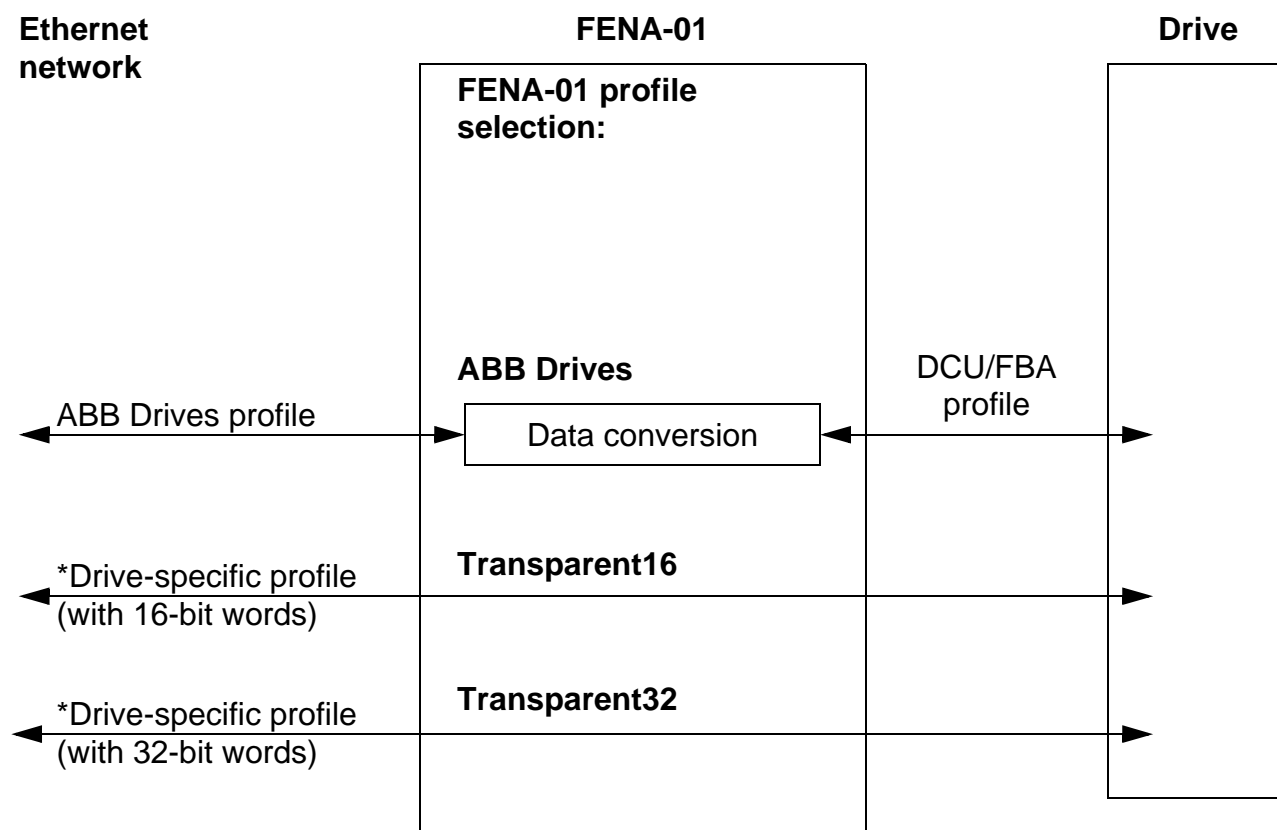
Ethernet network

FENA-01

Drive

FENA-01 profile selection:

ABB Drives

DCU/FBA profile

ABB Drives profile

Data conversion

*Drive-specific profile (with 16-bit words)

Transparent16

*Drive-specific profile (with 32-bit words)

Transparent32